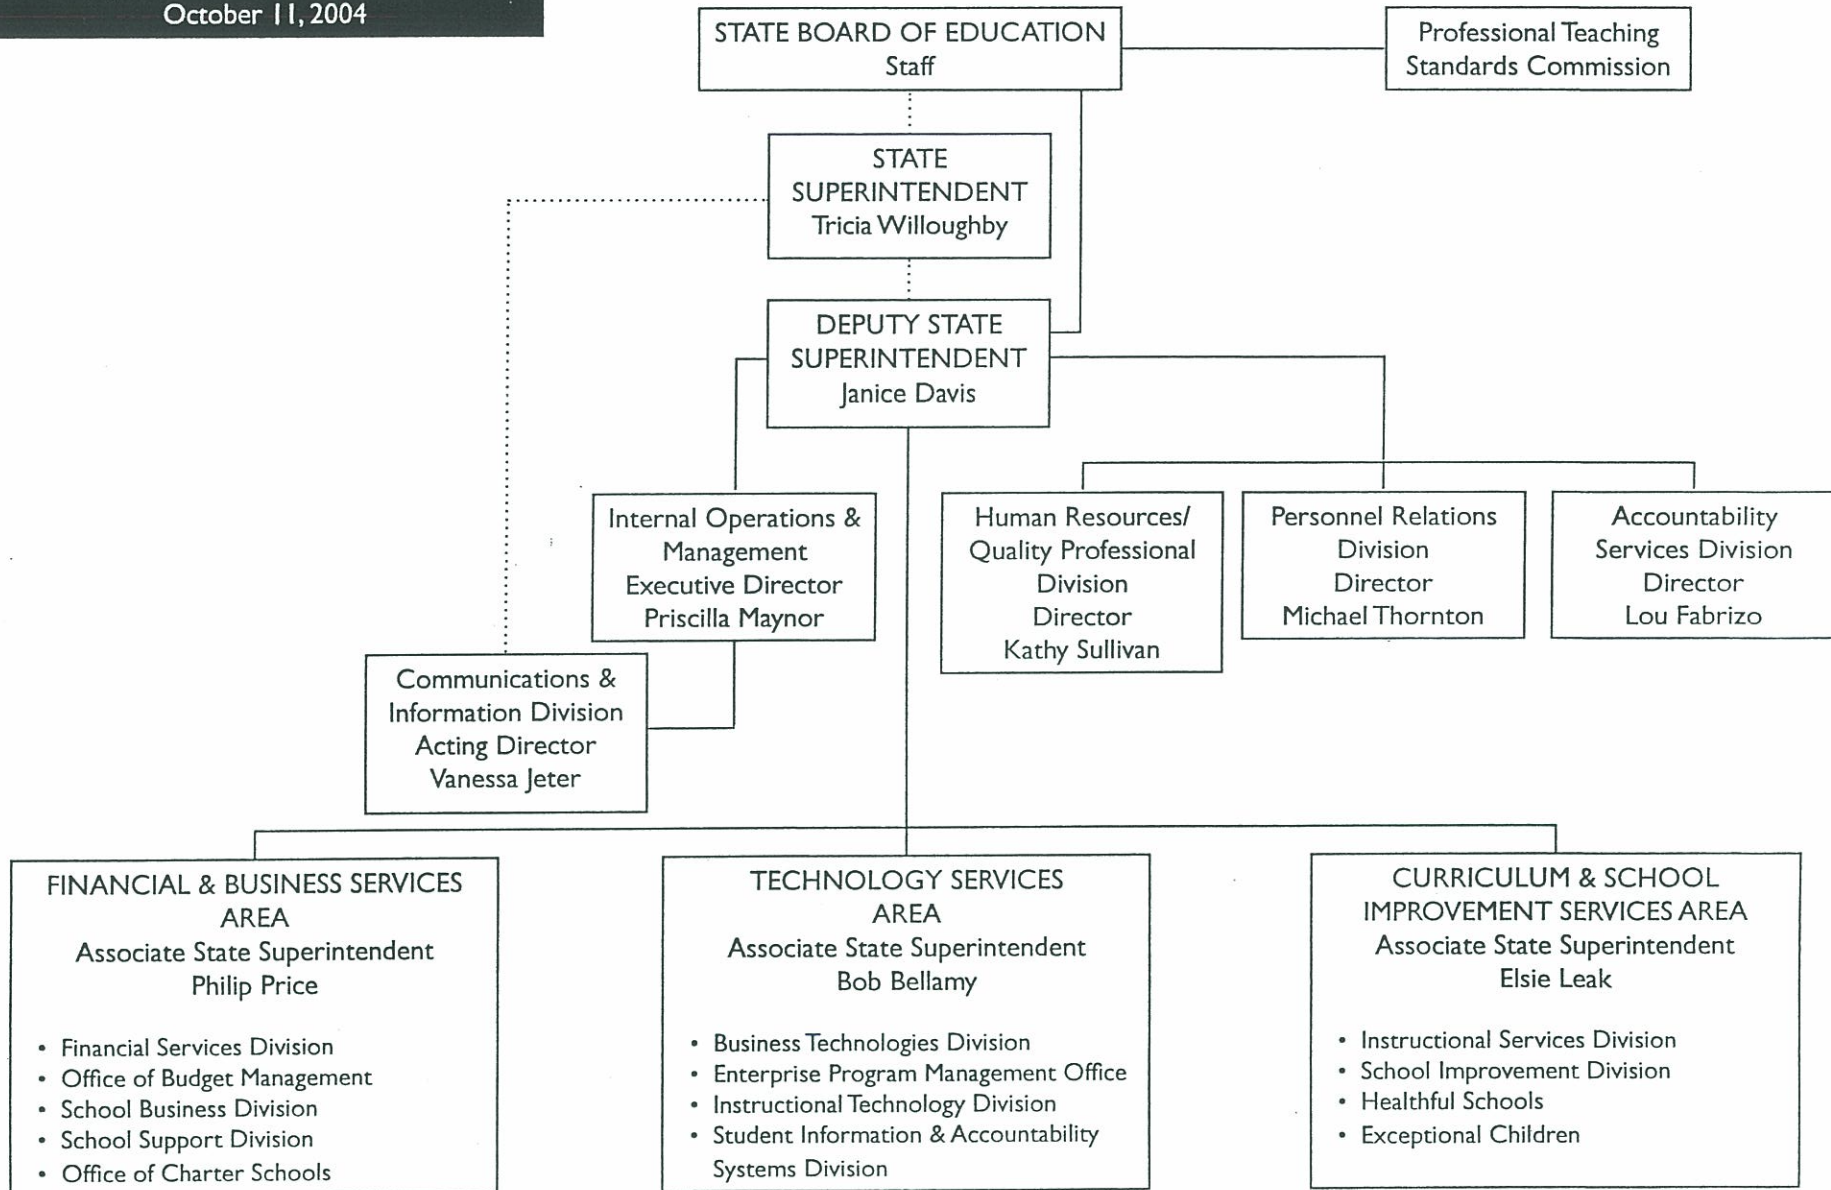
October 11, 2004

STATE BOARD OF EDUCATION
Staff

Professional Teaching
Standards Commission

STATE
SUPERINTENDENT
Tricia Willoughby

DEPUTY STATE
SUPERINTENDENT
Janice Davis

Internal Operations &
Management
Executive Director
Priscilla Maynor

Communications &
Information Division
Acting Director
Vanessa Jeter

Human Resources/
Quality Professional
Division
Director
Kathy Sullivan

Personnel Relations
Division
Director
Michael Thornton

Accountability
Services Division
Director
Lou Fabrizo

FINANCIAL & BUSINESS SERVICES
AREA
Associate State Superintendent
Philip Price

• Financial Services Division
• Office of Budget Management
• School Business Division
• School Support Division
• Office of Charter Schools

TECHNOLOGY SERVICES
AREA
Associate State Superintendent
Bob Bellamy

• Business Technologies Division
• Enterprise Program Management Office
• Instructional Technology Division
• Student Information & Accountability Systems Division

CURRICULUM & SCHOOL
IMPROVEMENT SERVICES AREA
Associate State Superintendent
Elsie Leak

• Instructional Services Division
• School Improvement Division
• Healthful Schools
• Exceptional Children